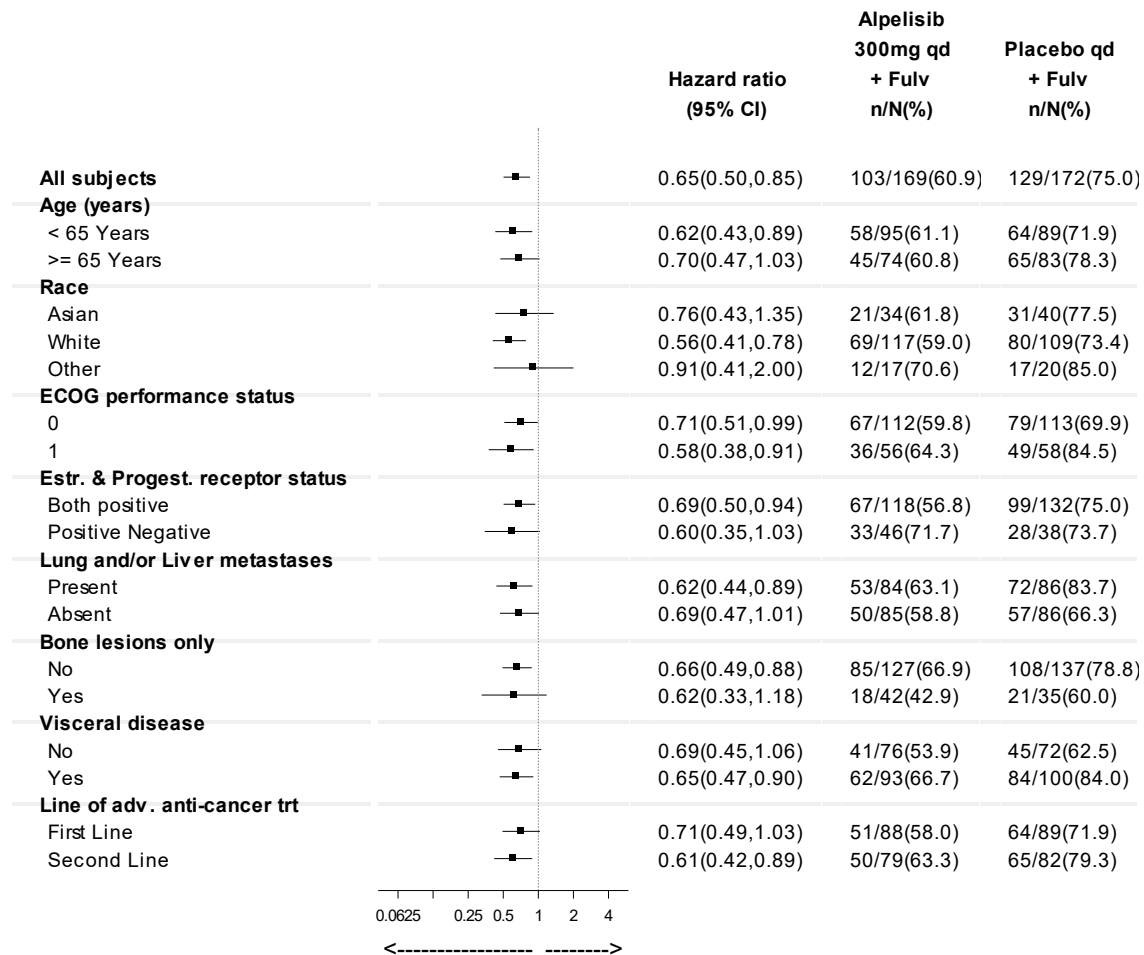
| | Hazard ratio (95% CI) | Alpelisib 300mg qd + Fulv n/N(%) | Placebo qd + Fulv n/N(%) |
|---|---|---|---|
| **All subjects** | 0.65(0.50,0.85) | 103/169(60.9) | 129/172(75.0) |
| **Age (years)** | | | |
| < 65 Years | 0.62(0.43,0.89) | 58/95(61.1) | 64/89(71.9) |
| >= 65 Years | 0.70(0.47,1.03) | 45/74(60.8) | 65/83(78.3) |
| **Race** | | | |
| Asian | 0.76(0.43,1.35) | 21/34(61.8) | 31/40(77.5) |
| White | 0.56(0.41,0.78) | 69/117(59.0) | 80/109(73.4) |
| Other | 0.91(0.41,2.00) | 12/17(70.6) | 17/20(85.0) |
| **ECOG performance status** | | | |
| 0 | 0.71(0.51,0.99) | 67/112(59.8) | 79/113(69.9) |
| 1 | 0.58(0.38,0.91) | 36/56(64.3) | 49/58(84.5) |
| **Estr. & Progest. receptor status** | | | |
| Both positive | 0.69(0.50,0.94) | 67/118(56.8) | 99/132(75.0) |
| Positive Negative | 0.60(0.35,1.03) | 33/46(71.7) | 28/38(73.7) |
| **Lung and/or Liver metastases** | | | |
| Present | 0.62(0.44,0.89) | 53/84(63.1) | 72/86(83.7) |
| Absent | 0.69(0.47,1.01) | 50/85(58.8) | 57/86(66.3) |
| **Bone lesions only** | | | |
| No | 0.66(0.49,0.88) | 85/127(66.9) | 108/137(78.8) |
| Yes | 0.62(0.33,1.18) | 18/42(42.9) | 21/35(60.0) |
| **Visceral disease** | | | |
| No | 0.69(0.45,1.06) | 41/76(53.9) | 45/72(62.5) |
| Yes | 0.65(0.47,0.90) | 62/93(66.7) | 84/100(84.0) |
| **Line of adv. anti-cancer trt** | | | |
| First Line | 0.71(0.49,1.03) | 51/88(58.0) | 64/89(71.9) |
| Second Line | 0.61(0.42,0.89) | 50/79(63.3) | 65/82(79.3) |

0.0625 0.25 0.5 1 2 4

<----------------- -------->